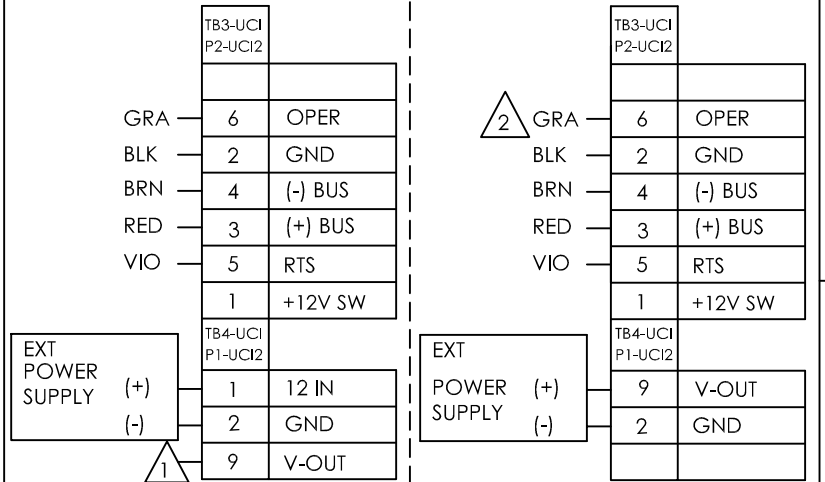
TB3-UCI
P2-UCI2

GRA 6 OPER
BLK 2 GND
BRN 4 (-) BUS
RED 3 (+) BUS
VIO 5 RTS
1 +12V SW

TB4-UCI
P1-UCI2

EXT POWER SUPPLY (+) (-)

1 12 IN
2 GND
1 9 V-OUT

TB3-UCI
P2-UCI2

2 GRA 6 OPER
BLK 2 GND
BRN 4 (-) BUS
RED 3 (+) BUS
VIO 5 RTS
1 +12V SW

TB4-UCI
P1-UCI2

EXT POWER SUPPLY (+) (-)

9 V-OUT
2 GND